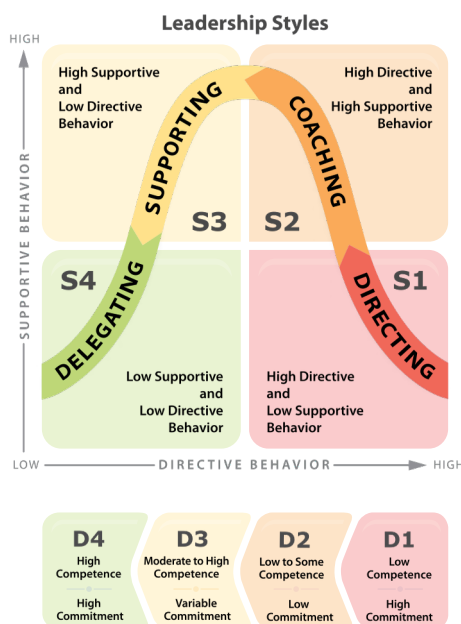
Leadership Styles

HIGH

SUPPORTIVE BEHAVIOR

LOW

High Supportive and Low Directive Behavior

SUPPORTING

S3

High Directive and High Supportive Behavior

COACHING

S2

S4

DELEGATING

Low Supportive and Low Directive Behavior

S1

DIRECTING

High Directive and Low Supportive Behavior

DIRECTIVE BEHAVIOR

HIGH

D4
High Competence
High Commitment

D3
Moderate to High Competence
Variable Commitment

D2
Low to Some Competence
Low Commitment

D1
Low Competence
High Commitment